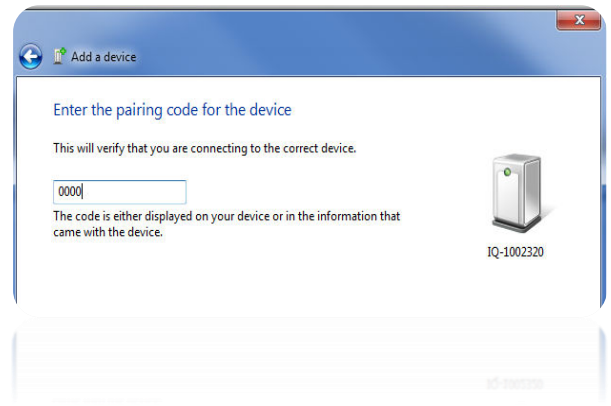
Add a device

Enter the pairing code for the device

This will verify that you are connecting to the correct device.

0000

The code is either displayed on your device or in the information that came with the device.

IQ-1002320